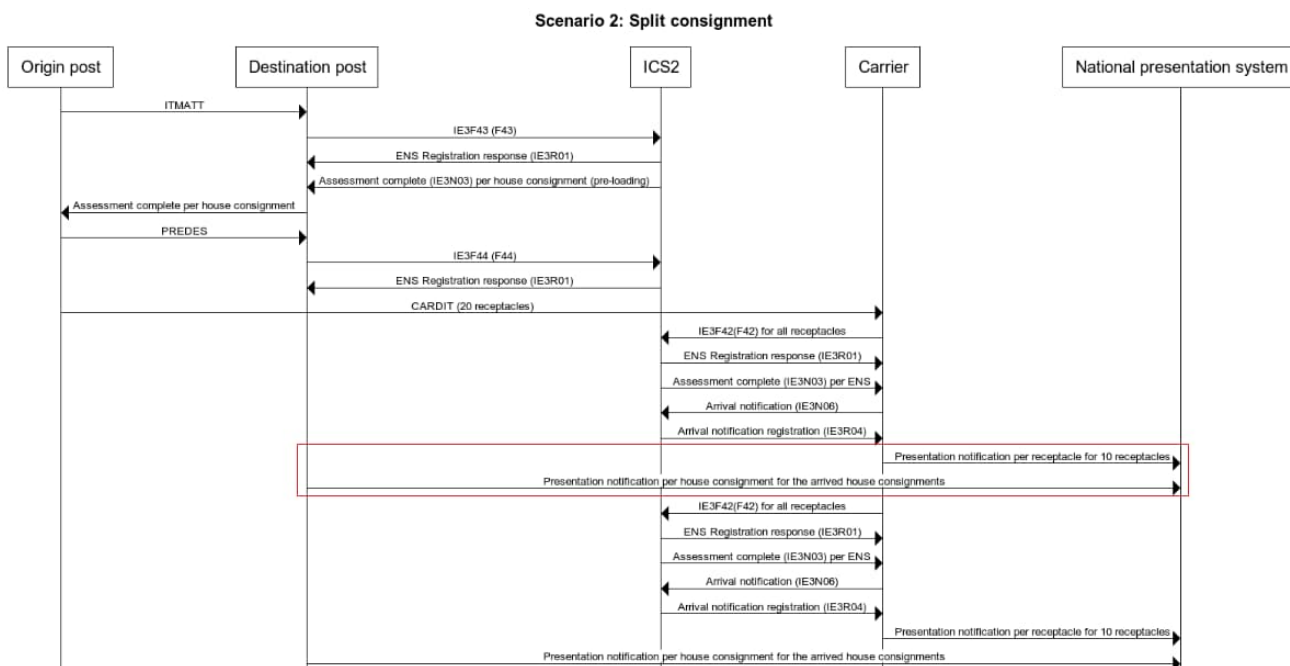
Scenario 2: Split consignment

Origin post

Destination post

ICS2

Carrier

National presentation system

ITMATT

IE3F43 (F43)

ENS Registration response (IE3R01)

Assessment complete (IE3N03) per house consignment (pre-loading)

Assessment complete per house consignment

PREDES

IE3F44 (F44)

ENS Registration response (IE3R01)

CARDIT (20 receptacles)

IE3F42(F42) for all receptacles

ENS Registration response (IE3R01)

Assessment complete (IE3N03) per ENS

Arrival notification (IE3N06)

Arrival notification registration (IE3R04)

Presentation notification per receptacle for 10 receptacles

Presentation notification per house consignment for the arrived house consignments

IE3F42(F42) for all receptacles

ENS Registration response (IE3R01)

Assessment complete (IE3N03) per ENS

Arrival notification (IE3N06)

Arrival notification registration (IE3R04)

Presentation notification per receptacle for 10 receptacles

Presentation notification per house consignment for the arrived house consignments